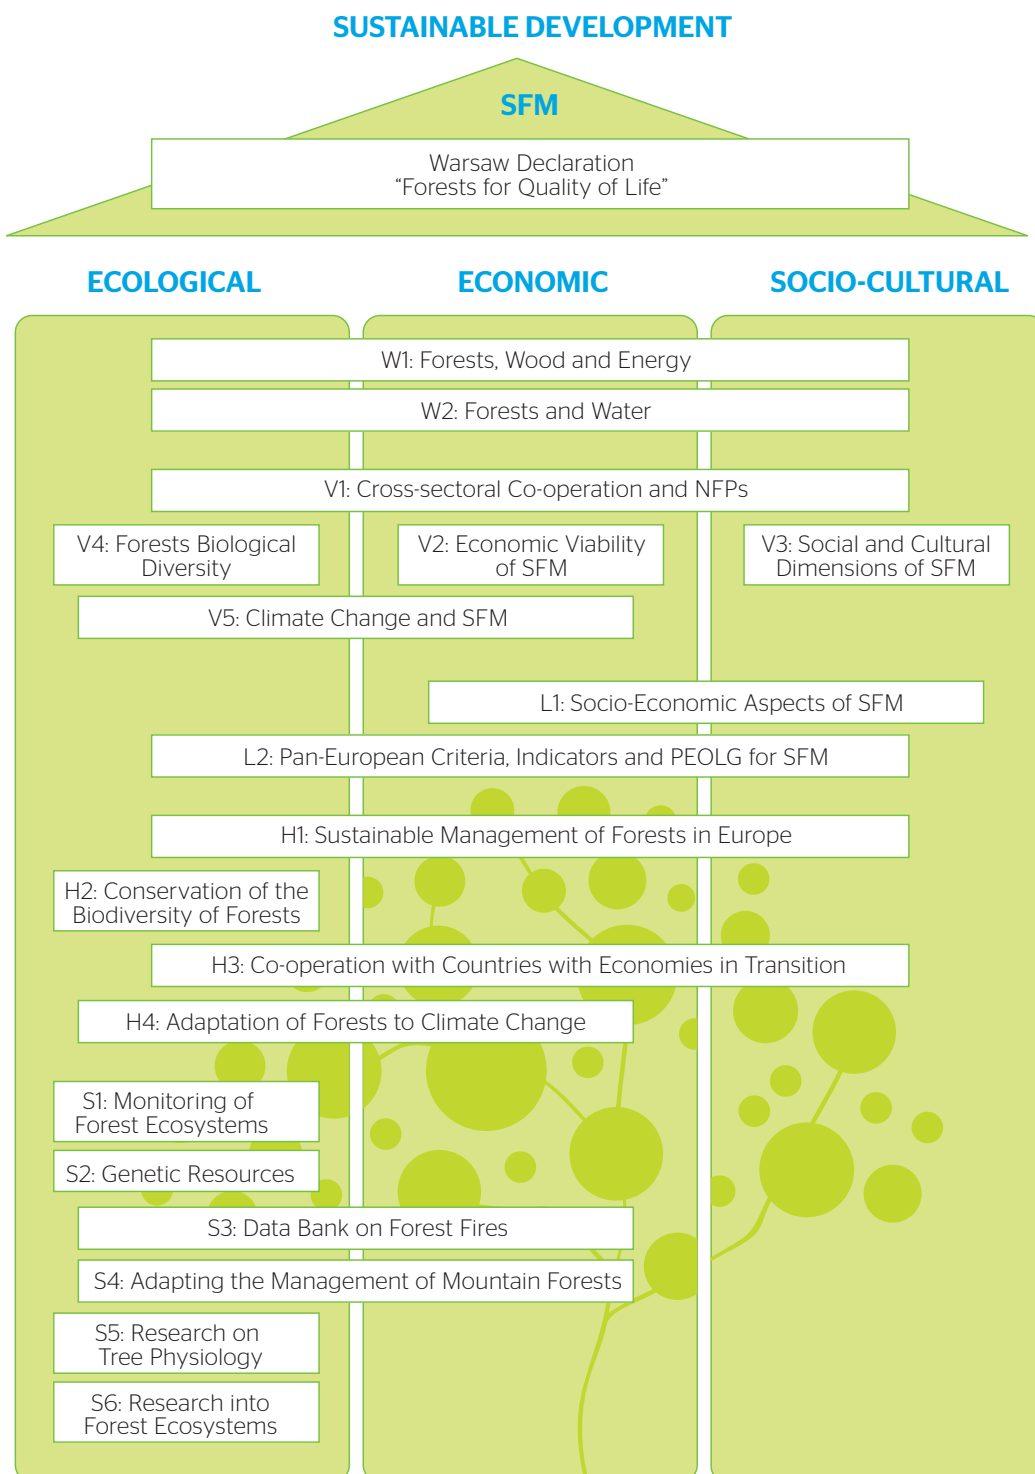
SUSTAINABLE DEVELOPMENT

SFM

Warsaw Declaration
“Forests for Quality of Life”

ECOLOGICAL

ECONOMIC

SOCIO-CULTURAL

W1: Forests, Wood and Energy

W2: Forests and Water

V1: Cross-sectoral Co-operation and NFPs

V4: Forests Biological Diversity

V2: Economic Viability of SFM

V3: Social and Cultural Dimensions of SFM

V5: Climate Change and SFM

L1: Socio-Economic Aspects of SFM

L2: Pan-European Criteria, Indicators and PEOLG for SFM

H1: Sustainable Management of Forests in Europe

H2: Conservation of the Biodiversity of Forests

H3: Co-operation with Countries with Economies in Transition

H4: Adaptation of Forests to Climate Change

S1: Monitoring of Forest Ecosystems

S2: Genetic Resources

S3: Data Bank on Forest Fires

S4: Adapting the Management of Mountain Forests

S5: Research on Tree Physiology

S6: Research into Forest Ecosystems